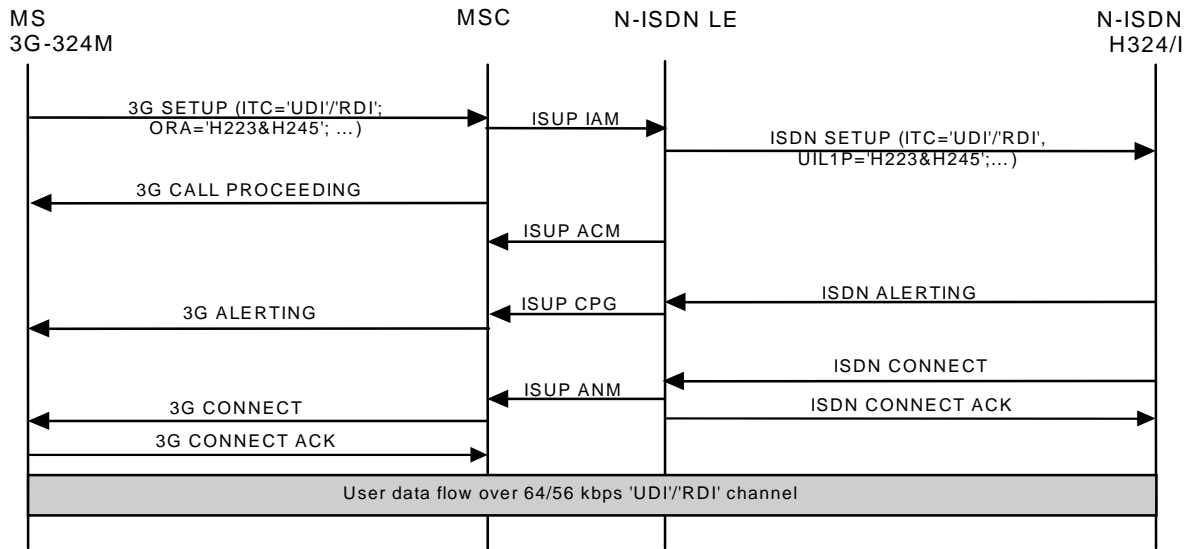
MS
3G-324M

MSC

N-ISDN LE

N-ISDN
H324/I

3G SETUP (ITC='UDI'/'RDI'; ORA='H223&H245'; ...)

ISUP IAM

ISDN SETUP (ITC='UDI'/'RDI', UIL1P='H223&H245';...)

3G CALL PROCEEDING

ISUP ACM

ISUP CPG

ISDN ALERTING

3G ALERTING

ISDN CONNECT

ISUP ANM

3G CONNECT

ISDN CONNECT ACK

3G CONNECT ACK

User data flow over 64/56 kbps 'UDI'/'RDI' channel